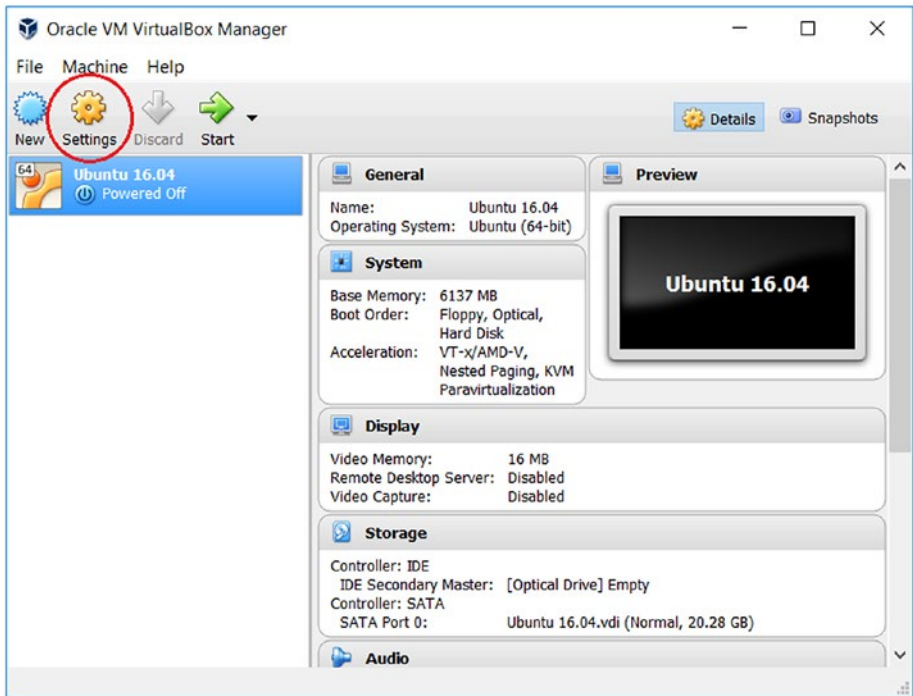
Oracle VM VirtualBox Manager

File Machine Help

New Settings Discard Start

Details Snapshots

64 Ubuntu 16.04
Powered Off

General

Name: Ubuntu 16.04
Operating System: Ubuntu (64-bit)

System

Base Memory: 6137 MB
Boot Order: Floppy, Optical, Hard Disk
Acceleration: VT-x/AMD-V, Nested Paging, KVM Paravirtualization

Preview

Ubuntu 16.04

Display

Video Memory: 16 MB
Remote Desktop Server: Disabled
Video Capture: Disabled

Storage

Controller: IDE
IDE Secondary Master: [Optical Drive] Empty
Controller: SATA
SATA Port 0: Ubuntu 16.04.vdi (Normal, 20.28 GB)

Audio